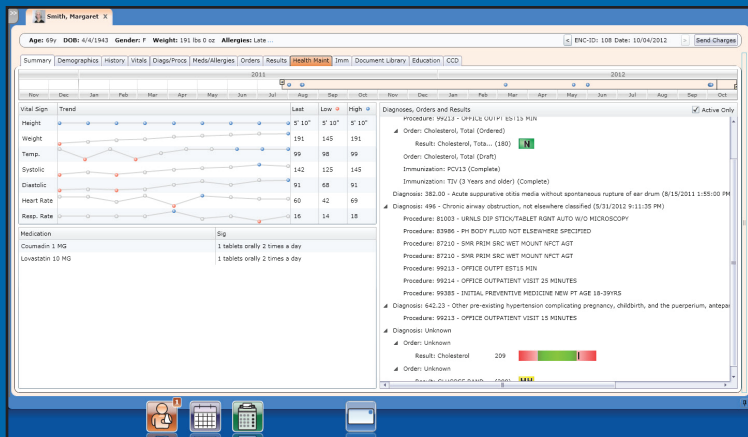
Smith, Margaret X

Age: 69y DOB: 4/4/1943 Gender: F Weight: 191 lbs 0 oz Allergies: Late ...

ENC-ID: 108 Date: 10/04/2012 Send Charges

Summary Demographics History Vitals Diags/Procs Meds/Allergies Orders Results Health Maint Imm Document Library Education CCD

2011 2012

Nov Dec Jan Feb Mar Apr May Jun Jul Aug Sep Oct Nov Dec Jan Feb Mar Apr May Jun Jul Aug Sep Oct

| Vital Sign | Trend | Last | Low | High |
|---|---|---|---|---|
| Height | | 5' 10" | 5' 10" | 5' 10" |
| Weight | | 191 | 145 | 191 |
| Temp. | | 99 | 98 | 99 |
| Systolic | | 142 | 125 | 145 |
| Diastolic | | 91 | 68 | 91 |
| Heart Rate | | 60 | 42 | 69 |
| Resp. Rate | | 16 | 14 | 18 |

| Medication | Sig |
|---|---|
| Coumadin 1 MG | 1 tablets orally 2 times a day |
| Lovastatin 10 MG | 1 tablets orally 2 times a day |

Diagnoses, Orders and Results Active Only

Procedure: 99213 - OFFICE OUTPT EST15 MIN
Order: Cholesterol, Total (Ordered)
Result: Cholesterol, Tota... (180) N
Order: Cholesterol, Total (Draft)
Immunization: PCV13 (Complete)
Immunization: TIV (3 Years and older) (Complete)
Diagnosis: 382.00 - Acute suppurative otitis media without spontaneous rupture of ear drum (8/15/2011 1:55:00 PM
Diagnosis: 496 - Chronic airway obstruction, not elsewhere classified (5/31/2012 9:11:35 PM)
Procedure: 81003 - URNLS DIP STICK/TABLET RGNT AUTO W/O MICROSCOPY
Procedure: 83986 - PH BODY FLUID NOT ELSEWHERE SPECIFIED
Procedure: 87210 - SMR PRIM SRC WET MOUNT NFCT AGT
Procedure: 87210 - SMR PRIM SRC WET MOUNT NFCT AGT
Procedure: 99213 - OFFICE OUTPT EST15 MIN
Procedure: 99214 - OFFICE OUTPATIENT VISIT 25 MINUTES
Procedure: 99385 - INITIAL PREVENTIVE MEDICINE NEW PT AGE 18-39YRS
Diagnosis: 642.23 - Other pre-existing hypertension complicating pregnancy, childbirth, and the puerperium, antepa
Procedure: 99213 - OFFICE OUTPATIENT VISIT 15 MINUTES
Diagnosis: Unknown
Order: Unknown
Result: Cholesterol 209
Order: Unknown
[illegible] HH

1